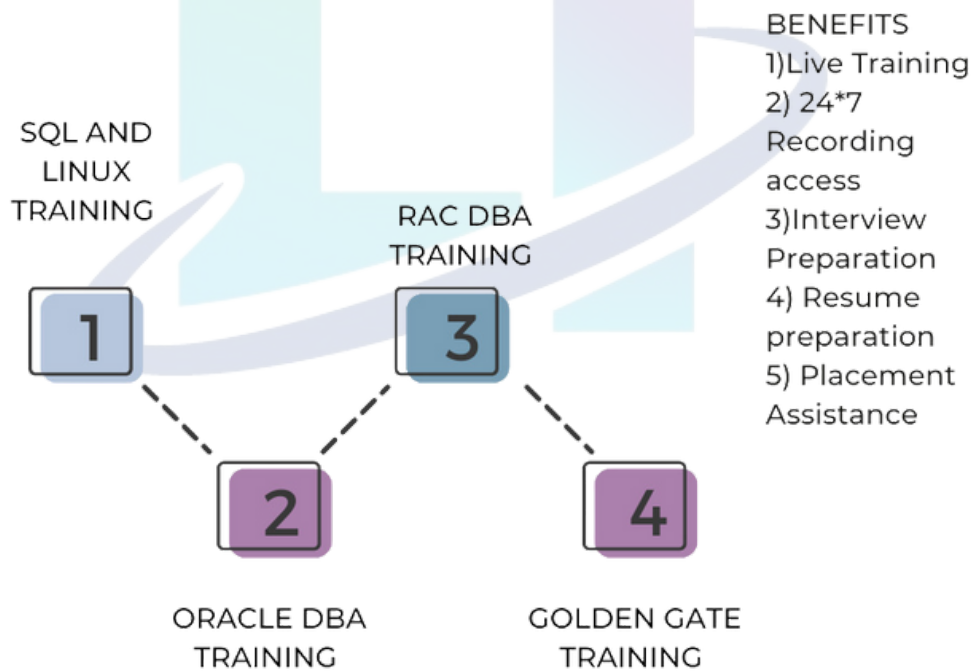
SQL AND LINUX TRAINING

1

RAC DBA TRAINING

3

BENEFITS
1)Live Training
2) 24*7 Recording access
3)Interview Preparation
4) Resume preparation
5) Placement Assistance

2

4

ORACLE DBA TRAINING

GOLDEN GATE TRAINING